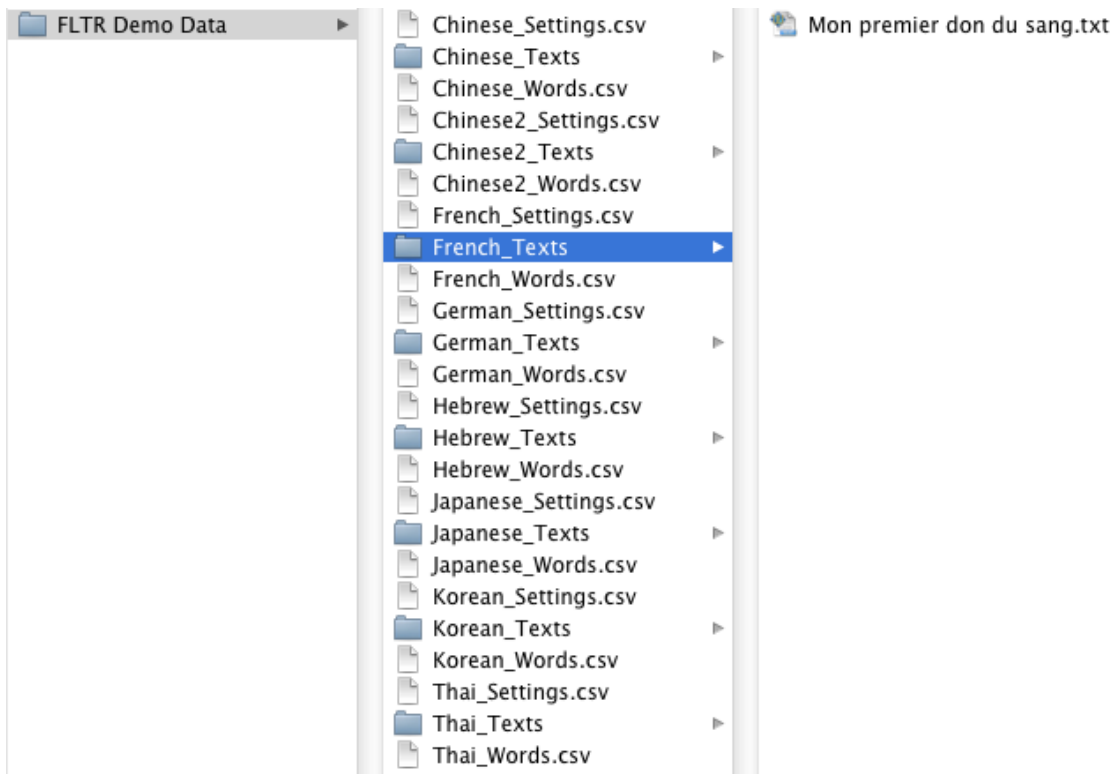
FLTR Demo Data

Chinese_Settings.csv
Chinese_Texts
Chinese_Words.csv
Chinese2_Settings.csv
Chinese2_Texts
Chinese2_Words.csv
French_Settings.csv
French_Texts
French_Words.csv
German_Settings.csv
German_Texts
German_Words.csv
Hebrew_Settings.csv
Hebrew_Texts
Hebrew_Words.csv
Japanese_Settings.csv
Japanese_Texts
Japanese_Words.csv
Korean_Settings.csv
Korean_Texts
Korean_Words.csv
Thai_Settings.csv
Thai_Texts
Thai_Words.csv

Mon premier don du sang.txt